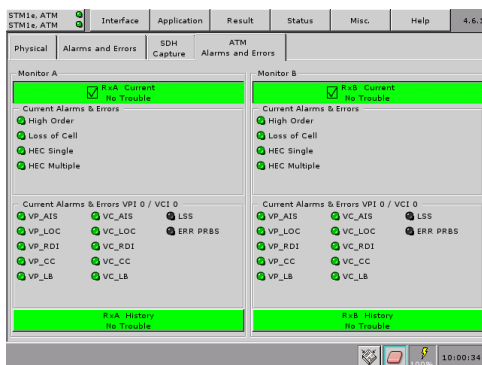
STM1e, ATM
STM1e, ATM

Interface | Application | Result | Status | Misc. | Help | 4.6.1

Physical | Alarms and Errors | SDH Capture | ATM Alarms and Errors

Monitor A

RxA Current
No Trouble

Current Alarms & Errors
High Order
Loss of Cell
HEC Single
HEC Multiple

Current Alarms & Errors VPI 0 / VCI 0
VP_AIS | VC_AIS | LSS
VP_LOC | VC_LOC | ERR PRBS
VP_RDI | VC_RDI
VP_CC | VC_CC
VP_LB | VC_LB

RxA History
No Trouble

Monitor B

RxB Current
No Trouble

Current Alarms & Errors
High Order
Loss of Cell
HEC Single
HEC Multiple

Current Alarms & Errors VPI 0 / VCI 0
VP_AIS | VC_AIS | LSS
VP_LOC | VC_LOC | ERR PRBS
VP_RDI | VC_RDI
VP_CC | VC_CC
VP_LB | VC_LB

RxB History
No Trouble

100%
10:00:34